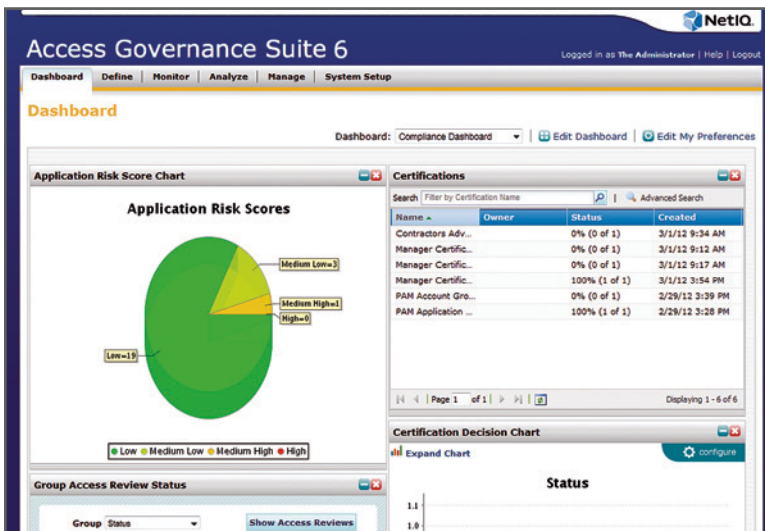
NetIQ.

Access Governance Suite 6

Logged in as The Administrator | Help | Logout

Dashboard | Define | Monitor | Analyze | Manage | System Setup

Dashboard

Dashboard: Compliance Dashboard | Edit Dashboard | Edit My Preferences

Application Risk Score Chart

Application Risk Scores

Medium Low=3

Medium High=1

High=0

Low=19

● Low ● Medium Low ● Medium High ● High

Certifications

Search Filter by Certification Name | Advanced Search

| Name | Owner | Status | Created |
|---|---|---|---|
| Contractors Adv... | | 0% (0 of 1) | 3/1/12 9:34 AM |
| Manager Certific... | | 0% (0 of 1) | 3/1/12 9:12 AM |
| Manager Certific... | | 0% (0 of 1) | 3/1/12 9:17 AM |
| Manager Certific... | | 100% (1 of 1) | 3/1/12 3:54 PM |
| PAM Account Gro... | | 0% (0 of 1) | 2/29/12 3:39 PM |
| PAM Application ... | | 100% (1 of 1) | 2/29/12 3:28 PM |

Page 1 of 1

Displaying 1 - 6 of 6

Certification Decision Chart

Expand Chart

configure

Status

1.1

1.0

Group Access Review Status

Group Status

Show Access Reviews